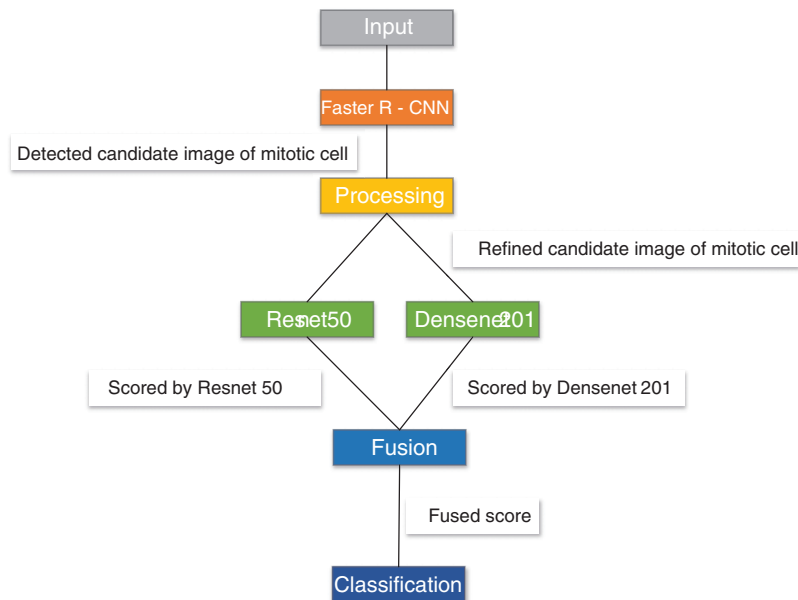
Input

Faster R - CNN

Detected candidate image of mitotic cell

Processing

Refined candidate image of mitotic cell

Resnet50

Densenet201

Scored by Resnet 50

Scored by Densenet 201

Fusion

Fused score

Classification